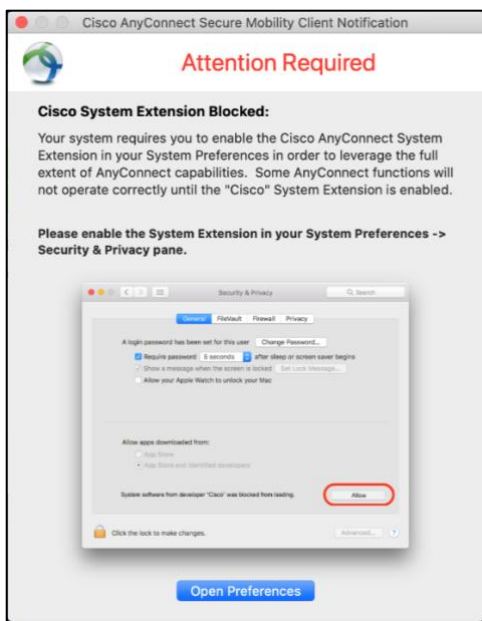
Cisco AnyConnect Secure Mobility Client Notification

Attention Required

Cisco System Extension Blocked:

Your system requires you to enable the Cisco AnyConnect System Extension in your System Preferences in order to leverage the full extent of AnyConnect capabilities. Some AnyConnect functions will not operate correctly until the "Cisco" System Extension is enabled.

Please enable the System Extension in your System Preferences -> Security & Privacy pane.

Security & Privacy

Search

General FileVault Firewall Privacy

A login password has been set for this user Change Password...

Require password 5 seconds after sleep or screen saver begins

Show a message when the screen is locked Set Lock Message...

Allow your Apple Watch to unlock your Mac

Allow apps downloaded from:

App Store

App Store and identified developers

System software from developer "Cisco" was blocked from loading. Allow

Click the lock to make changes.

Advanced... ?

Open Preferences